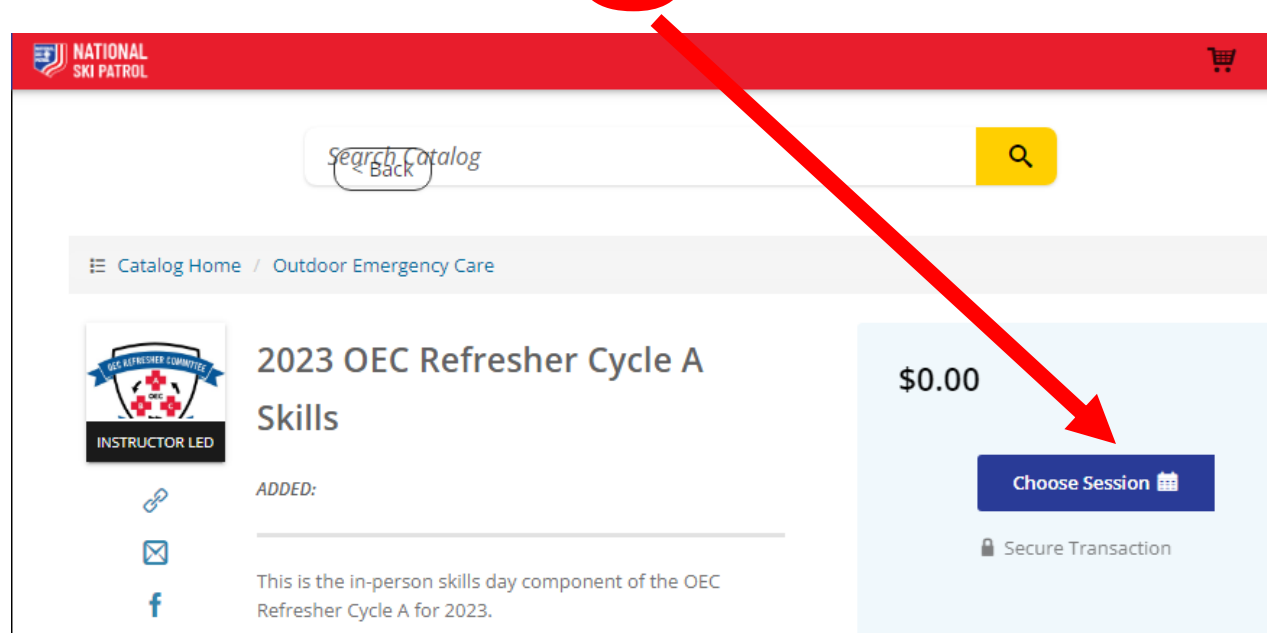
NATIONAL SKI PATROL

Search Catalog

< Back

Catalog Home / Outdoor Emergency Care

OEC REFRESHER COMMITTEE

OEC

INSTRUCTOR LED

2023 OEC Refresher Cycle A Skills

ADDED:

This is the in-person skills day component of the OEC Refresher Cycle A for 2023.

$0.00

Choose Session

Secure Transaction